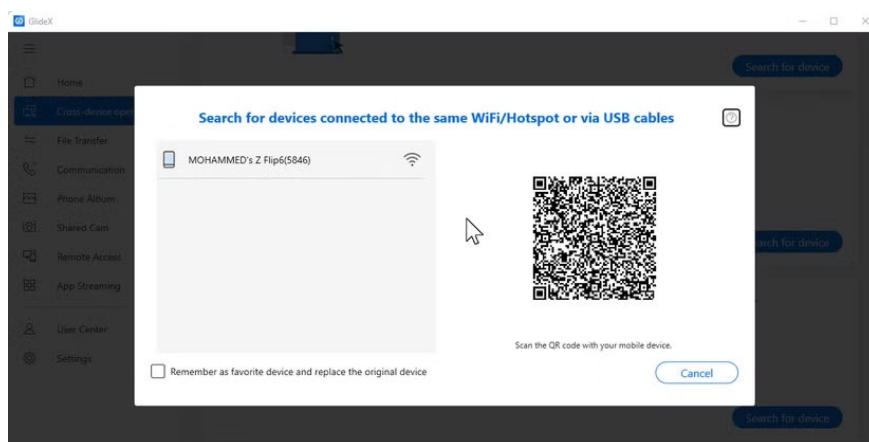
GlideX

Home
Cross-device app
File Transfer
Communication
Phone Album
Shared Cam
Remote Access
App Streaming
User Center
Settings

Search for device
Search for device
Search for device

Search for devices connected to the same WiFi/Hotspot or via USB cables

MOHAMMED's Z Flip6(5846)

Scan the QR code with your mobile device.

Remember as favorite device and replace the original device

Cancel